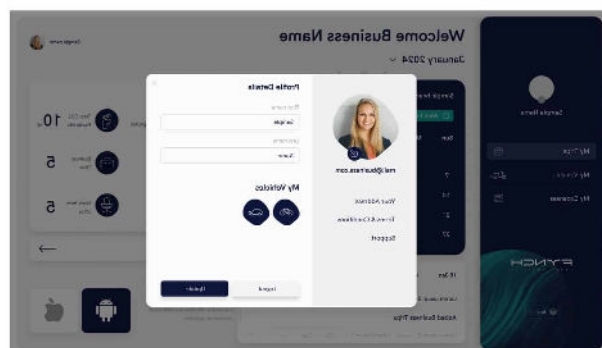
Sample name

Welcome Business Name

January 2024

10

5

5

Profile Details

Sample

Name

mail@business.com

Your Address

Terms & Conditions

Support

My Vehicles

Cancel

Update

Sample Name

My Trips

My Vehicles

My Expenses

FYNCH

Added Business Trips